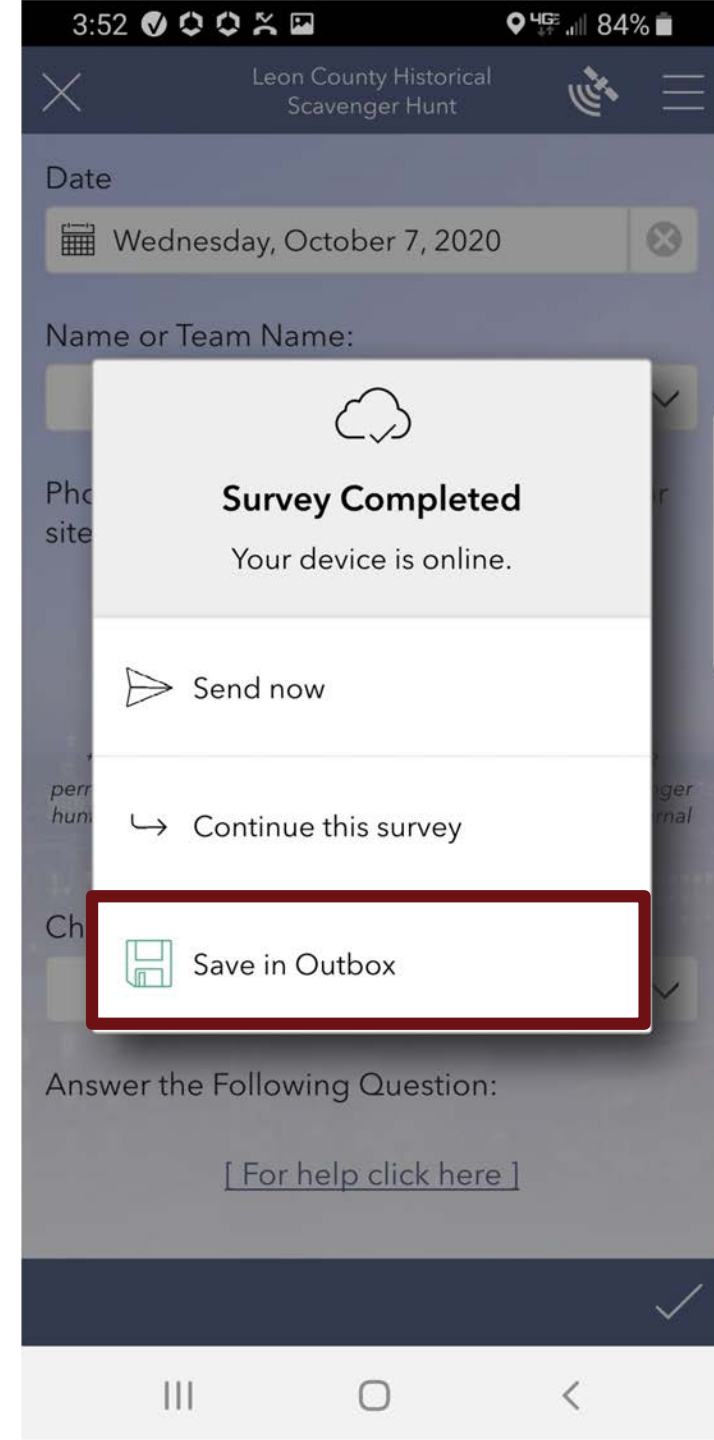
3:52 84%

Leon County Historical Scavenger Hunt

Date

Wednesday, October 7, 2020

Name or Team Name:

Pho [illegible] r
site

Survey Completed

Your device is online.

Send now

perr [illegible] ger
hun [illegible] rnal

Continue this survey

Ch

Save in Outbox

Answer the Following Question:

[ For help click here ]